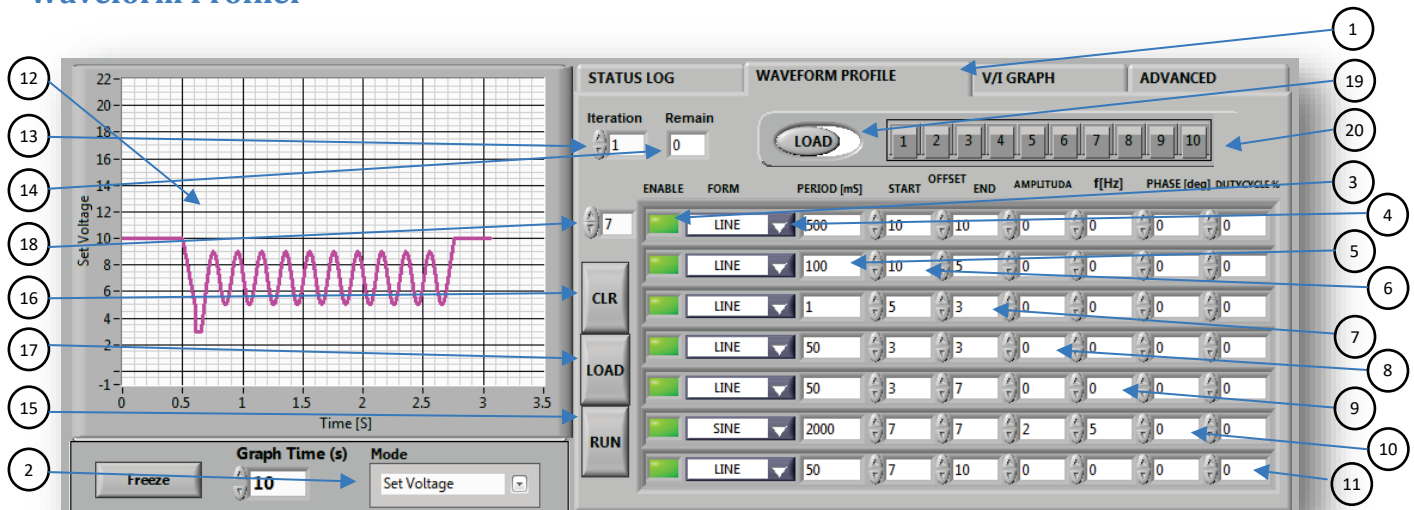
Waveform Profile

STATUS LOG | WAVEFORM PROFILE | V/I GRAPH | ADVANCED

Iteration 1
Remain 0

LOAD
1 2 3 4 5 6 7 8 9 10

7

| ENABLE | FORM | PERIOD [mS] | START | OFFSET END | AMPLITUDA | f[Hz] | PHASE [deg] | DUTYCYCLE % |
|---|---|---|---|---|---|---|---|---|
| | LINE | 500 | 10 | 10 | 0 | 0 | 0 | 0 |
| | LINE | 100 | 10 | 5 | 0 | 0 | 0 | 0 |
| | LINE | 1 | 5 | 3 | 0 | 0 | 0 | 0 |
| | LINE | 50 | 3 | 3 | 0 | 0 | 0 | 0 |
| | LINE | 50 | 3 | 7 | 0 | 0 | 0 | 0 |
| | SINE | 2000 | 7 | 7 | 2 | 5 | 0 | 0 |
| | LINE | 50 | 7 | 10 | 0 | 0 | 0 | 0 |

CLR
LOAD
RUN

Set Voltage
22 20 18 16 14 12 10 8 6 4 2 -1
0 0.5 1 1.5 2 2.5 3 3.5
Time [S]

Freeze
Graph Time (s) 10
Mode
Set Voltage

1 2 3 4 5 6 7 8 9 10 11 12 13 14 15 16 17 18 19 20